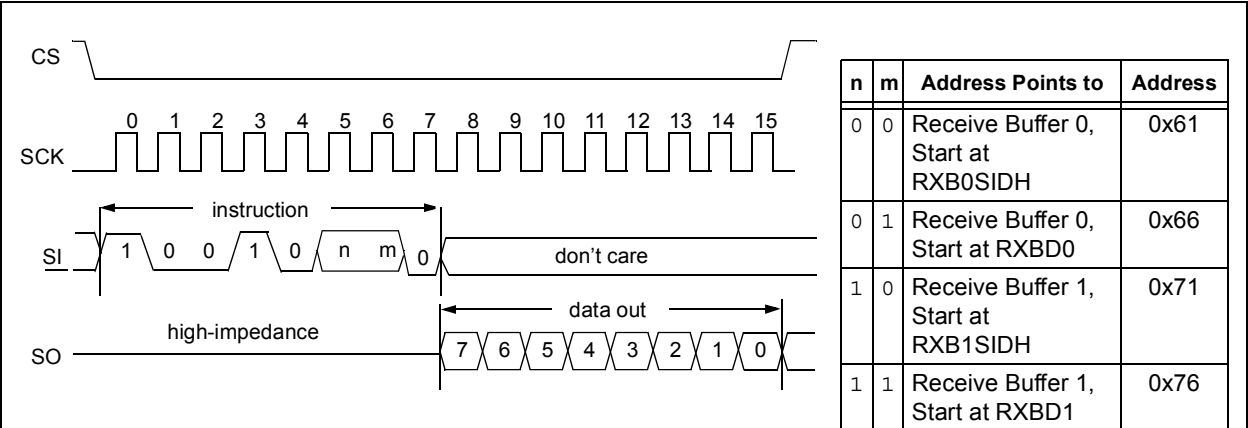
CS

0 1 2 3 4 5 6 7 8 9 10 11 12 13 14 15

SCK

instruction

SI 1 0 0 1 0 n m 0 don't care

data out

high-impedance

SO 7 6 5 4 3 2 1 0

| n | m | Address Points to | Address |
|---|---|---|---|
| 0 | 0 | Receive Buffer 0, Start at RXB0SIDH | 0x61 |
| 0 | 1 | Receive Buffer 0, Start at RXBD0 | 0x66 |
| 1 | 0 | Receive Buffer 1, Start at RXB1SIDH | 0x71 |
| 1 | 1 | Receive Buffer 1, Start at RXBD1 | 0x76 |